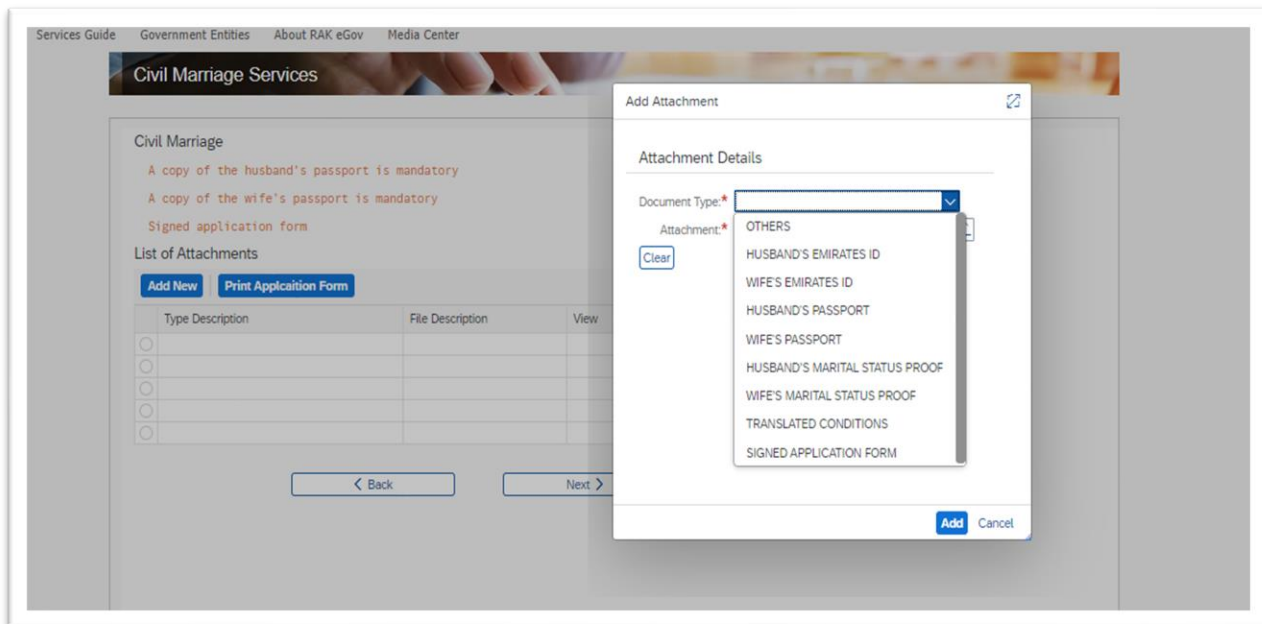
Services Guide Government Entities About RAK eGov Media Center

Civil Marriage Services

Civil Marriage

A copy of the husband's passport is mandatory

A copy of the wife's passport is mandatory

Signed application form

List of Attachments

Add New Print Applcaition Form

| | Type Description | File Description | View |
|---|---|---|---|
| | | | |
| | | | |
| | | | |
| | | | |
| | | | |

< Back Next >

Add Attachment

Attachment Details

Document Type:*

Attachment:*

Clear

OTHERS
HUSBAND'S EMIRATES ID
WIFE'S EMIRATES ID
HUSBAND'S PASSPORT
WIFE'S PASSPORT
HUSBAND'S MARITAL STATUS PROOF
WIFE'S MARITAL STATUS PROOF
TRANSLATED CONDITIONS
SIGNED APPLICATION FORM

Add Cancel